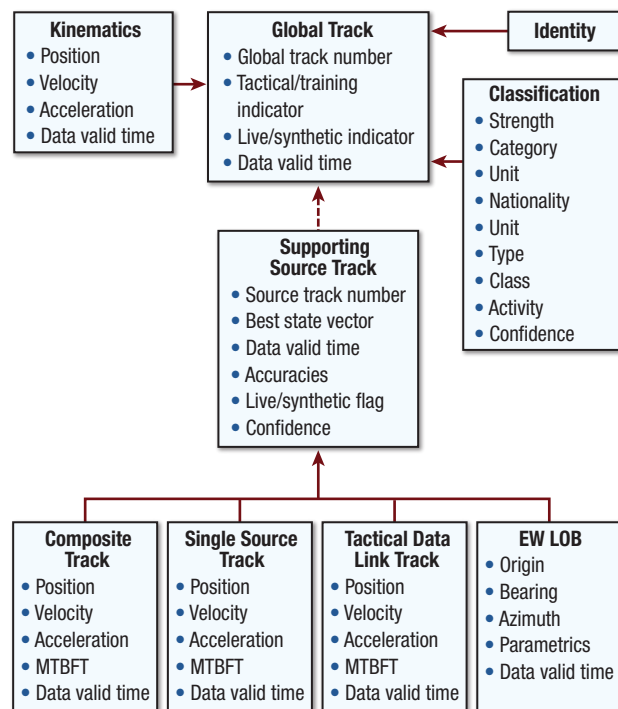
**Kinematics**
- Position
- Velocity
- Acceleration
- Data valid time

**Global Track**
- Global track number
- Tactical/training indicator
- Live/synthetic indicator
- Data valid time

**Identity**

**Classification**
- Strength
- Category
- Unit
- Nationality
- Unit
- Type
- Class
- Activity
- Confidence

**Supporting Source Track**
- Source track number
- Best state vector
- Data valid time
- Accuracies
- Live/synthetic flag
- Confidence

**Composite Track**
- Position
- Velocity
- Acceleration
- MTBFT
- Data valid time

**Single Source Track**
- Position
- Velocity
- Acceleration
- MTBFT
- Data valid time

**Tactical Data Link Track**
- Position
- Velocity
- Acceleration
- MTBFT
- Data valid time

**EW LOB**
- Origin
- Bearing
- Azimuth
- Parametrics
- Data valid time